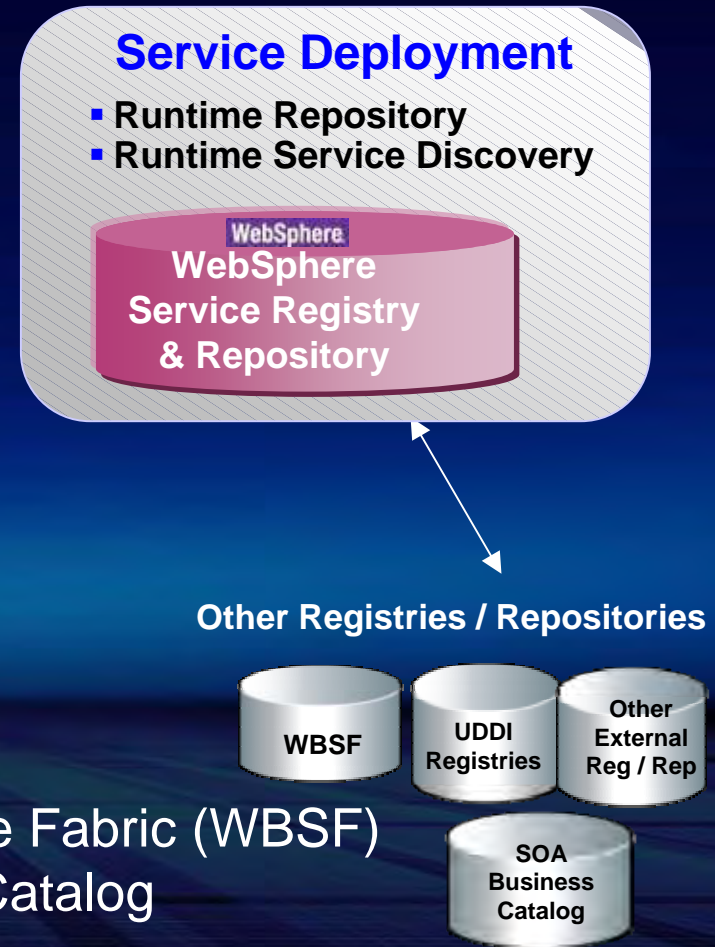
Service Deployment

- Runtime Repository
- Runtime Service Discovery

WebSphere

WebSphere Service Registry & Repository

Other Registries / Repositories

WBSF

UDDI Registries

Other External Reg / Rep

SOA Business Catalog

e Fabric (WBSF)
Catalog